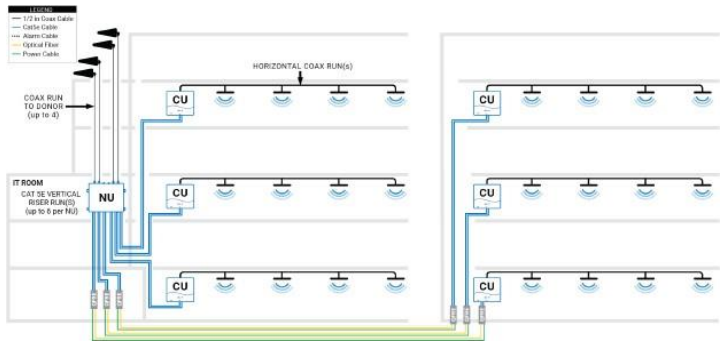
LEGEND
1/2 in Coax Cable
Cat5e Cable
Alarm Cable
Optical Fiber
Power Cable

HORIZONTAL COAX RUN(s)

COAX RUN TO DONOR (up to 4)

CU

CU

IT ROOM

CAT 5E VERTICAL RISER RUN(S) (up to 6 per NU)

NU

CU

CU

CU

CU